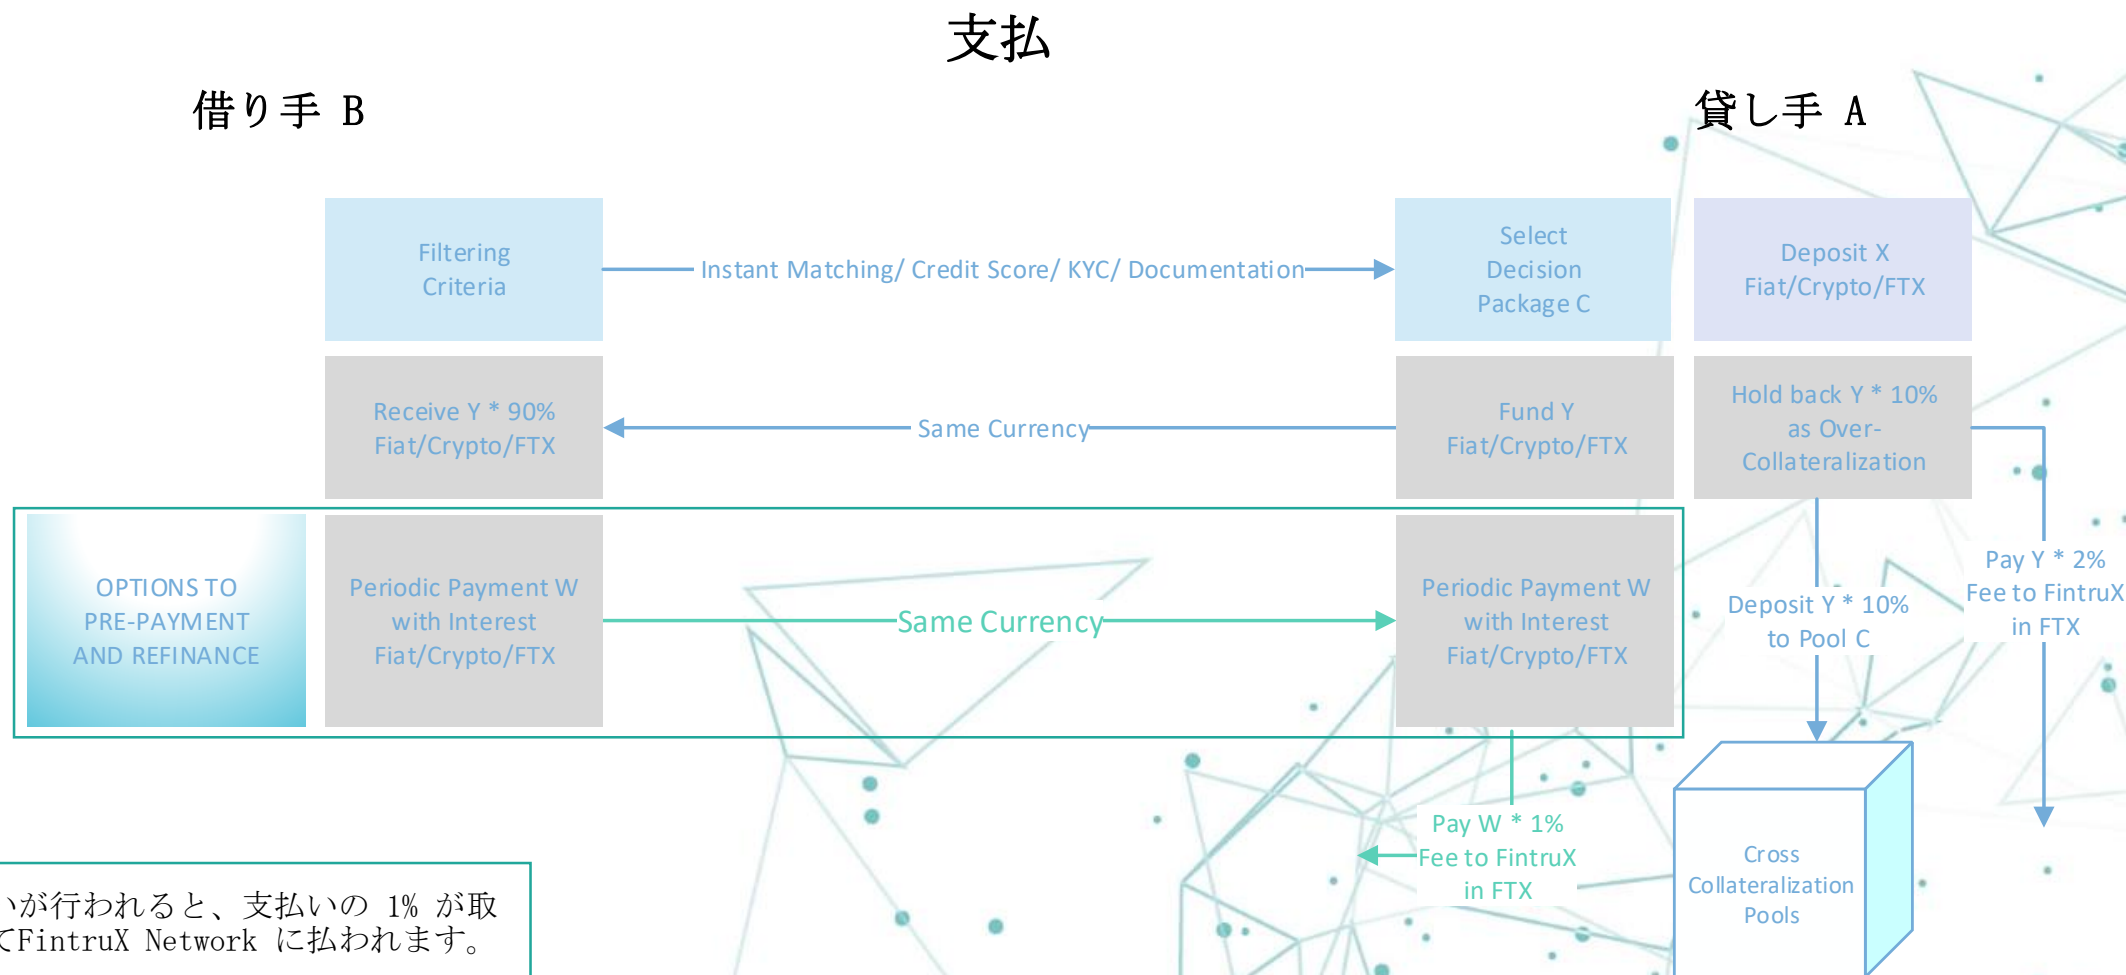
支払

借り手 B

貸し手 A

Filtering Criteria

Instant Matching/ Credit Score/ KYC/ Documentation

Select Decision Package C

Deposit X Fiat/Crypto/FTX

Receive Y * 90% Fiat/Crypto/FTX

Same Currency

Fund Y Fiat/Crypto/FTX

Hold back Y * 10% as Over-Collateralization

OPTIONS TO PRE-PAYMENT AND REFINANCE

Periodic Payment W with Interest Fiat/Crypto/FTX

Same Currency

Periodic Payment W with Interest Fiat/Crypto/FTX

Deposit Y * 10% to Pool C

Pay Y * 2% Fee to FintruX in FTX

Pay W * 1% Fee to FintruX in FTX

Cross Collateralization Pools

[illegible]いが行われると、支払いの 1% が取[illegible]
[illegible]てFintruX Network に払われます。